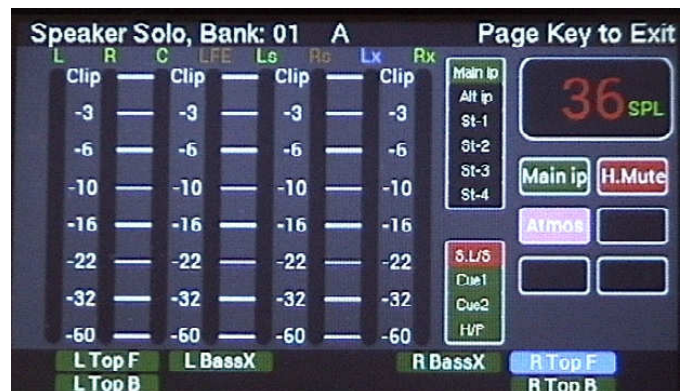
Speaker Solo, Bank: 01 A

Page Key to Exit

L R C LFE Ls Rs Lx Rx

| Clip | Clip | Clip | Clip |
|---|---|---|---|
| -3 | -3 | -3 | -3 |
| -6 | -6 | -6 | -6 |
| -10 | -10 | -10 | -10 |
| -16 | -16 | -16 | -16 |
| -22 | -22 | -22 | -22 |
| -32 | -32 | -32 | -32 |
| -60 | -60 | -60 | -60 |

Main ip
Alt ip
St-1
St-2
St-3
St-4

36 SPL

Main ip
H.Mute
Atmos

S.L/S
Cue1
Cue2
H/P

L Top F
L BassX
R BassX
R Top F
L Top B
R Top B